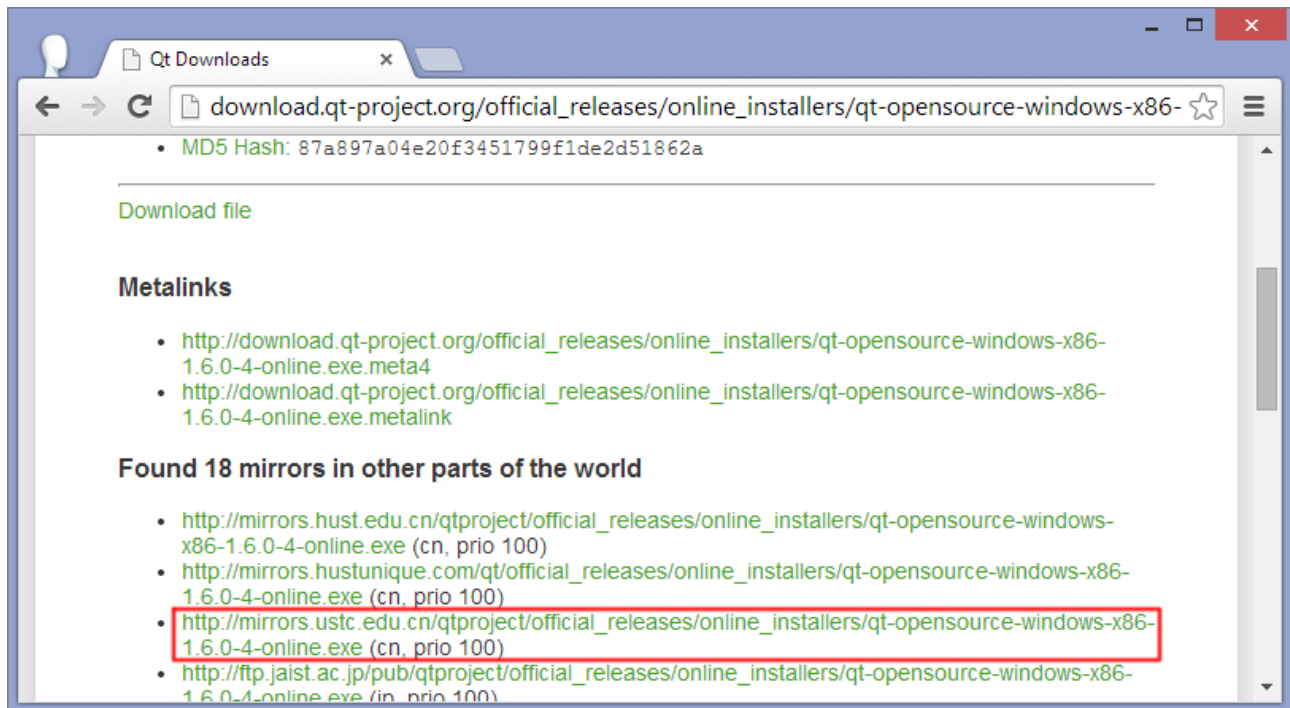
Qt Downloads

download.qt-project.org/official_releases/online_installers/qt-opensource-windows-x86-

- MD5 Hash: 87a897a04e20f3451799f1de2d51862a

Download file

**Metalinks**

- http://download.qt-project.org/official_releases/online_installers/qt-opensource-windows-x86-1.6.0-4-online.exe.meta4
- http://download.qt-project.org/official_releases/online_installers/qt-opensource-windows-x86-1.6.0-4-online.exe.metalink

**Found 18 mirrors in other parts of the world**

- http://mirrors.hust.edu.cn/qtproject/official_releases/online_installers/qt-opensource-windows-x86-1.6.0-4-online.exe (cn, prio 100)
- http://mirrors.hustunique.com/qt/official_releases/online_installers/qt-opensource-windows-x86-1.6.0-4-online.exe (cn, prio 100)
- http://mirrors.ustc.edu.cn/qtproject/official_releases/online_installers/qt-opensource-windows-x86-1.6.0-4-online.exe (cn, prio 100)
- http://ftp.jaist.ac.jp/pub/qtproject/official_releases/online_installers/qt-opensource-windows-x86-1.6.0-4-online.exe (jp, prio 100)